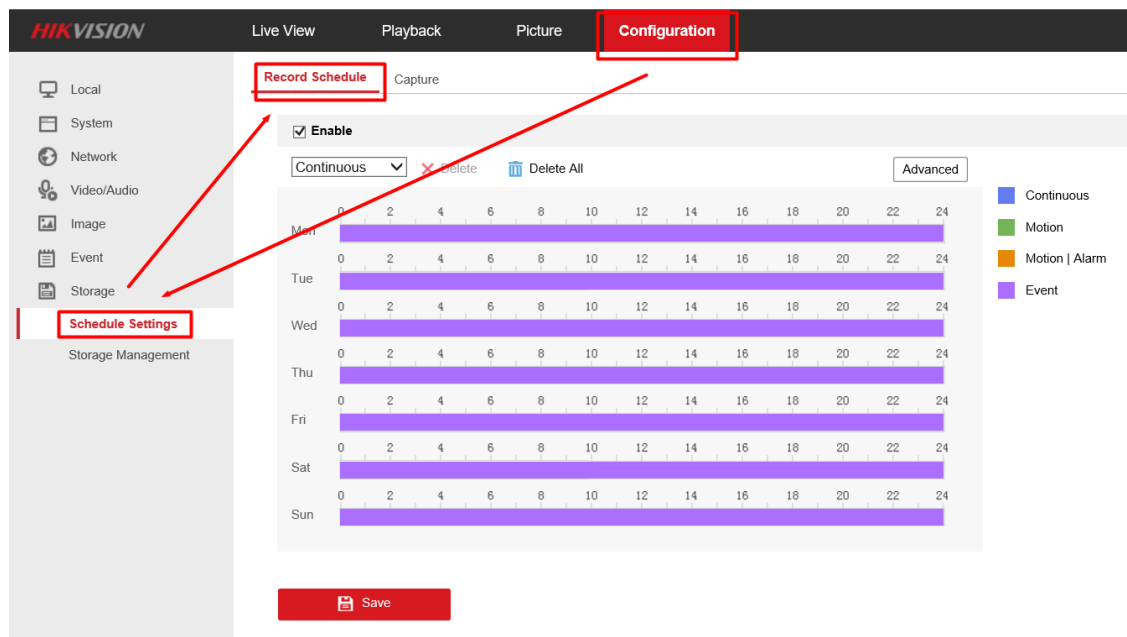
HIKVISION

Live View
Playback
Picture
Configuration

Local
System
Network
Video/Audio
Image
Event
Storage
Schedule Settings
Storage Management

Record Schedule
Capture

Enable

Continuous
Delete
Delete All
Advanced

| | 0 | 2 | 4 | 6 | 8 | 10 | 12 | 14 | 16 | 18 | 20 | 22 | 24 |
|---|---|---|---|---|---|---|---|---|---|---|---|---|---|
| Mon | | | | | | | | | | | | | |
| Tue | | | | | | | | | | | | | |
| Wed | | | | | | | | | | | | | |
| Thu | | | | | | | | | | | | | |
| Fri | | | | | | | | | | | | | |
| Sat | | | | | | | | | | | | | |
| Sun | | | | | | | | | | | | | |

Continuous
Motion
Motion | Alarm
Event

Save